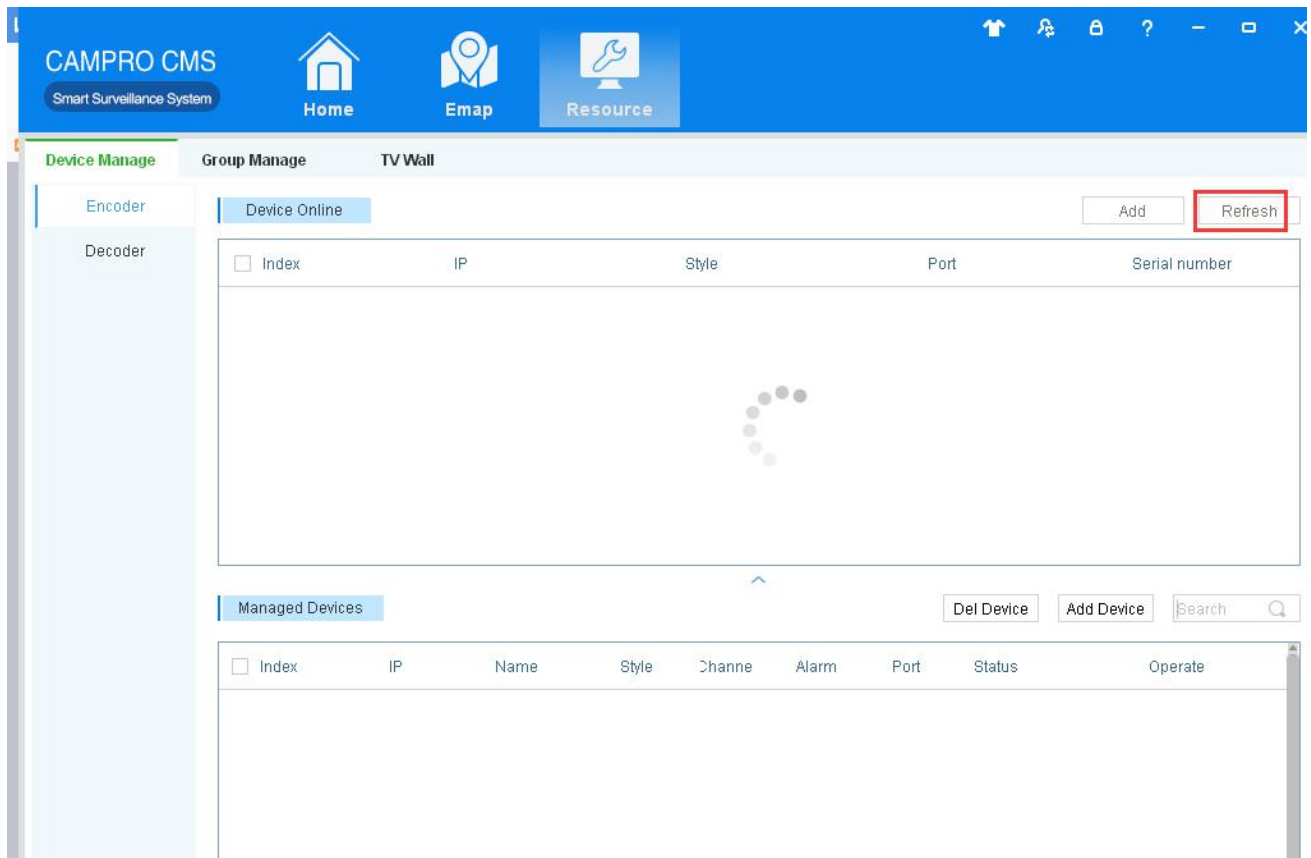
CAMPRO CMS
Smart Surveillance System

Home
Emap
Resource

Device Manage
Group Manage
TV Wall

Encoder
Decoder

Device Online

Add
Refresh

| Index | IP | Style | Port | Serial number |
|---|---|---|---|---|

Managed Devices

Del Device
Add Device
Search

| Index | IP | Name | Style | Channe | Alarm | Port | Status | Operate |
|---|---|---|---|---|---|---|---|---|